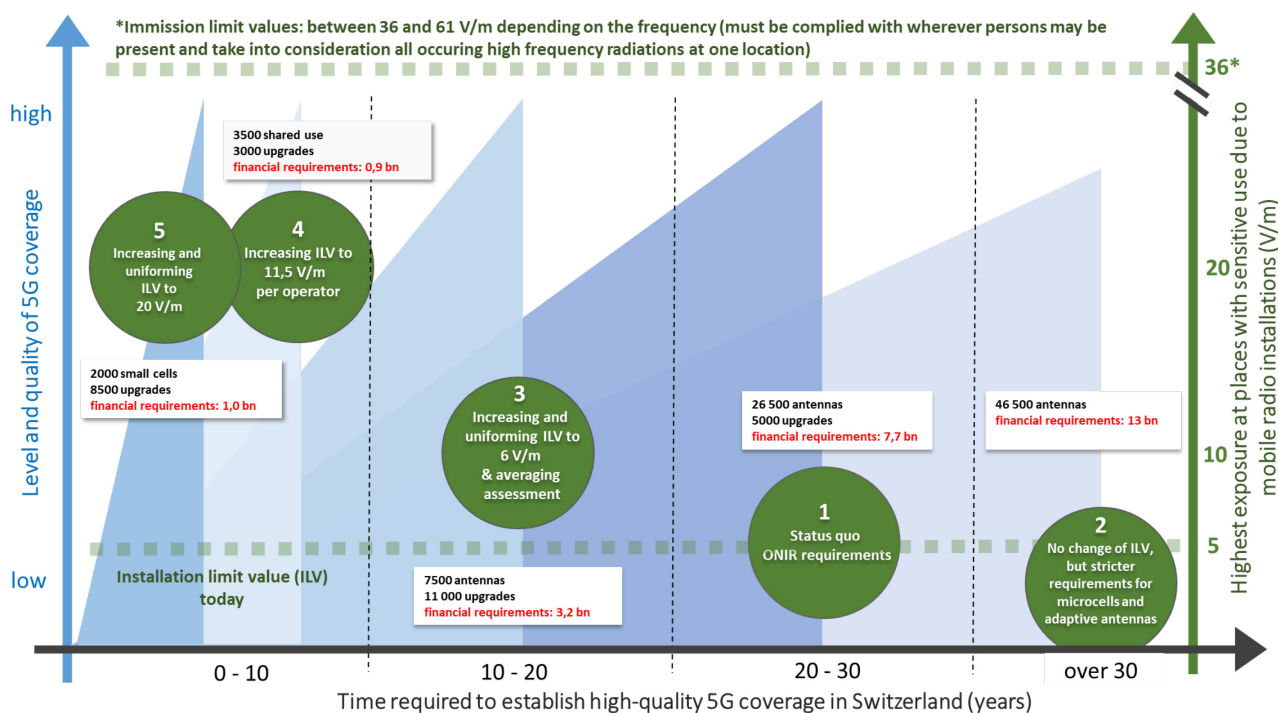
*Immission limit values: between 36 and 61 V/m depending on the frequency (must be complied with wherever persons may be present and take into consideration all occuring high frequency radiations at one location)

36*

high

Level and quality of 5G coverage

low

Highest exposure at places with sensitive use due to mobile radio installations (V/m)

20

10

5

3500 shared use
3000 upgrades
financial requirements: 0,9 bn

5
Increasing and uniforming ILV to 20 V/m

4
Increasing ILV to 11,5 V/m per operator

2000 small cells
8500 upgrades
financial requirements: 1,0 bn

3
Increasing and uniforming ILV to 6 V/m & averaging assessment

26 500 antennas
5000 upgrades
financial requirements: 7,7 bn

46 500 antennas
financial requirements: 13 bn

1
Status quo ONIR requirements

2
No change of ILV, but stricter requirements for microcells and adaptive antennas

Installation limit value (ILV) today

7500 antennas
11 000 upgrades
financial requirements: 3,2 bn

0 - 10

10 - 20

20 - 30

over 30

Time required to establish high-quality 5G coverage in Switzerland (years)